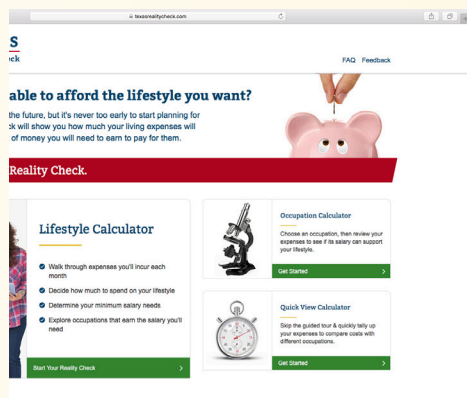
texasrealitycheck.com

S
ck

FAQ Feedback

able to afford the lifestyle you want?

the future, but it's never too early to start planning for ck will show you how much your living expenses will of money you will need to earn to pay for them.

Reality Check.

Lifestyle Calculator

Walk through expenses you'll incur each month

Decide how much to spend on your lifestyle

Determine your minimum salary needs

Explore occupations that earn the salary you'll need

Start Your Reality Check

Occupation Calculator

Choose an occupation, then review your expenses to see if its salary can support your lifestyle.

Get Started

Quick View Calculator

Skip the guided tour & quickly tally up your expenses to compare costs with different occupations.

Get Started